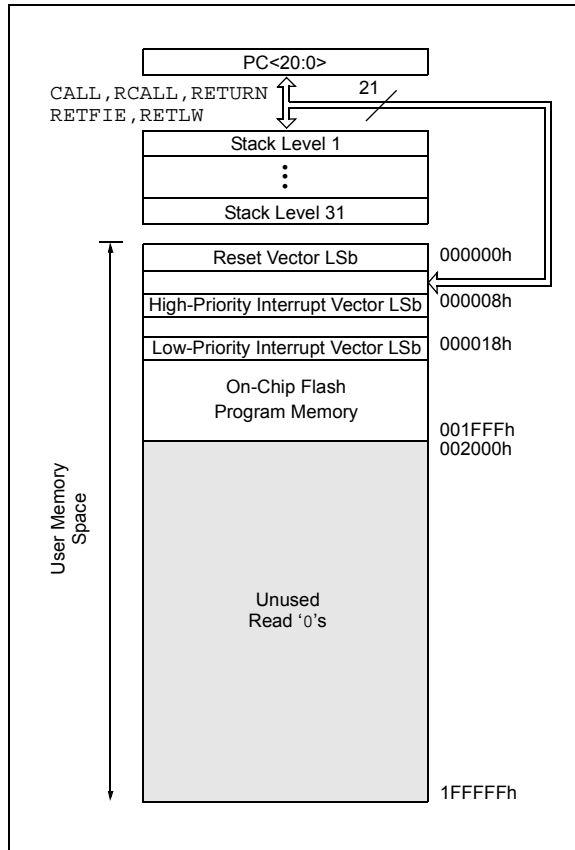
PC<20:0>

CALL,RCALL,RETURN
RETFIE,RETLW

21

Stack Level 1

⋮

Stack Level 31

Reset Vector LSb

000000h

High-Priority Interrupt Vector LSb

000008h

Low-Priority Interrupt Vector LSb

000018h

On-Chip Flash Program Memory

001FFFh
002000h

User Memory Space

Unused
Read '0's

1FFFFFh